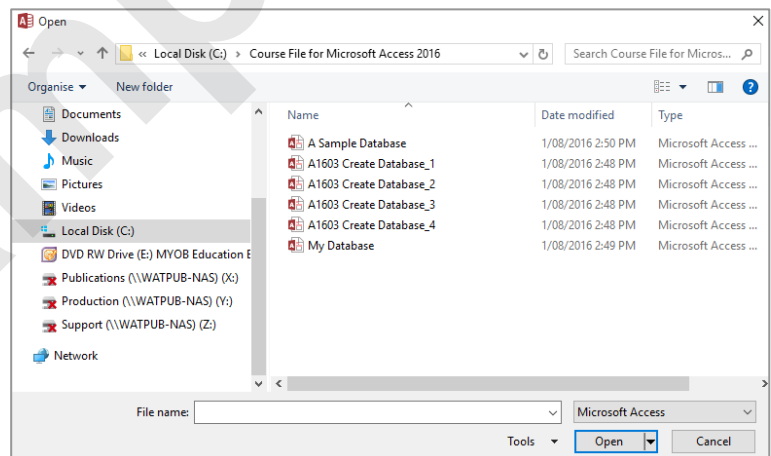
Open

« Local Disk (C:) › Course File for Microsoft Access 2016

Search Course File for Micros...

Organise ▾ New folder

Documents
Downloads
Music
Pictures
Videos
Local Disk (C:)
DVD RW Drive (E:) MYOB Education E
Publications (\\WATPUB-NAS) (X:)
Production (\\WATPUB-NAS) (Y:)
Support (\\WATPUB-NAS) (Z:)
Network

| Name | Date modified | Type |
|---|---|---|
| A Sample Database | 1/08/2016 2:50 PM | Microsoft Access ... |
| A1603 Create Database_1 | 1/08/2016 2:48 PM | Microsoft Access ... |
| A1603 Create Database_2 | 1/08/2016 2:48 PM | Microsoft Access ... |
| A1603 Create Database_3 | 1/08/2016 2:48 PM | Microsoft Access ... |
| A1603 Create Database_4 | 1/08/2016 2:48 PM | Microsoft Access ... |
| My Database | 1/08/2016 2:49 PM | Microsoft Access ... |

File name:

Microsoft Access

Tools ▾

Open

Cancel